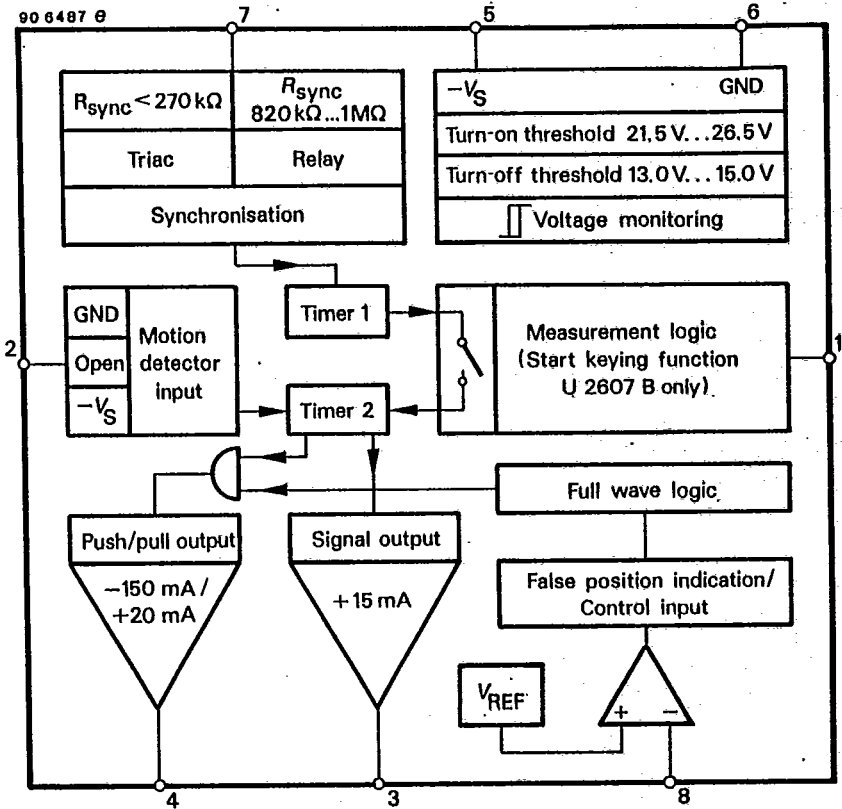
90 6487 e

7

5

6

$R_{sync} < 270\,k\Omega$

$R_{sync}$ $820\,k\Omega ... 1\,M\Omega$

Triac

Relay

Synchronisation

$-V_S$

GND

Turn-on threshold 21.5 V . . . 26.5 V

Turn-off threshold 13.0 V . . . 15.0 V

Voltage monitoring

GND

Open

$-V_S$

Motion detector input

Timer 1

Timer 2

Measurement logic (Start keying function U 2607 B only)

2

1

Full wave logic

Push/pull output

$-150$ mA / $+20$ mA

Signal output

$+15$ mA

False position indication/ Control input

$V_{REF}$

+

−

4

3

8